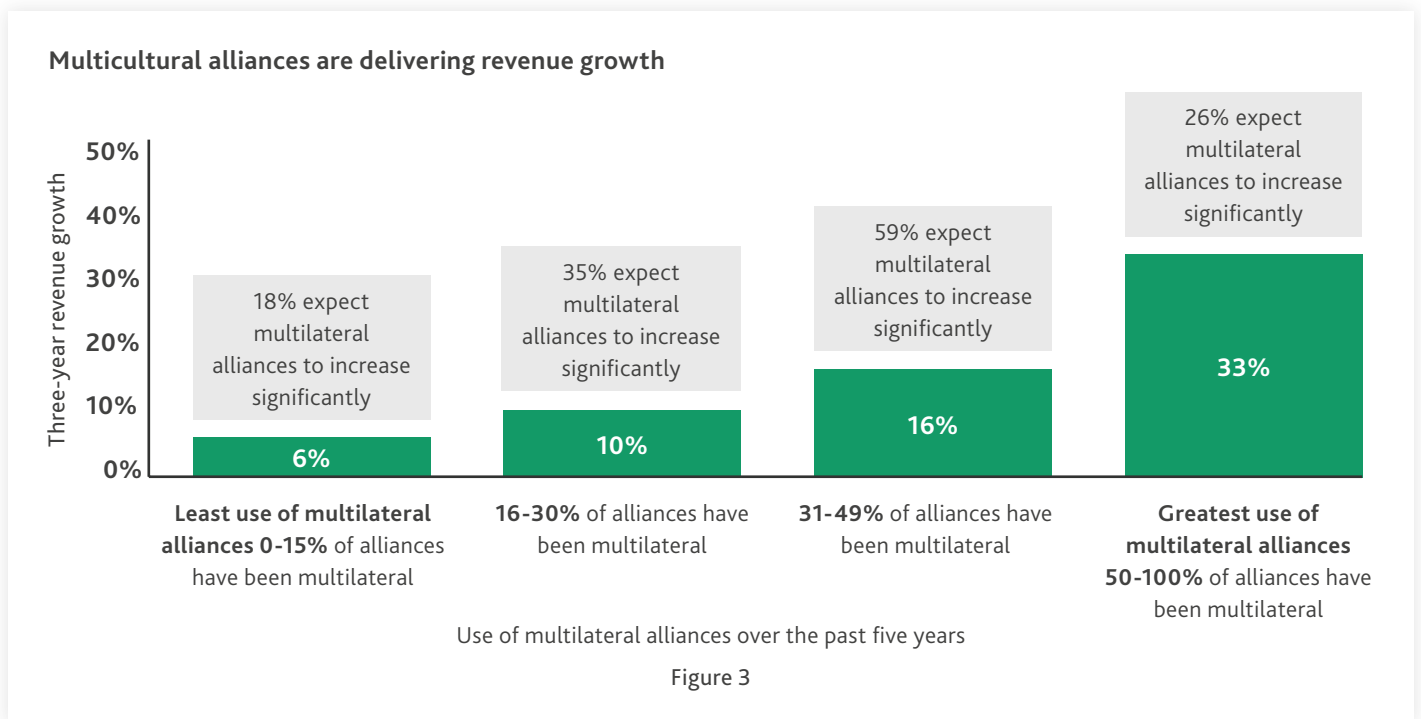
Multicultural alliances are delivering revenue growth

Three-year revenue growth

50%
40%
30%
20%
10%
0%

18% expect multilateral alliances to increase significantly

6%

35% expect multilateral alliances to increase significantly

10%

59% expect multilateral alliances to increase significantly

16%

26% expect multilateral alliances to increase significantly

33%

Least use of multilateral alliances 0-15% of alliances have been multilateral

16-30% of alliances have been multilateral

31-49% of alliances have been multilateral

Greatest use of multilateral alliances 50-100% of alliances have been multilateral

Use of multilateral alliances over the past five years

Figure 3